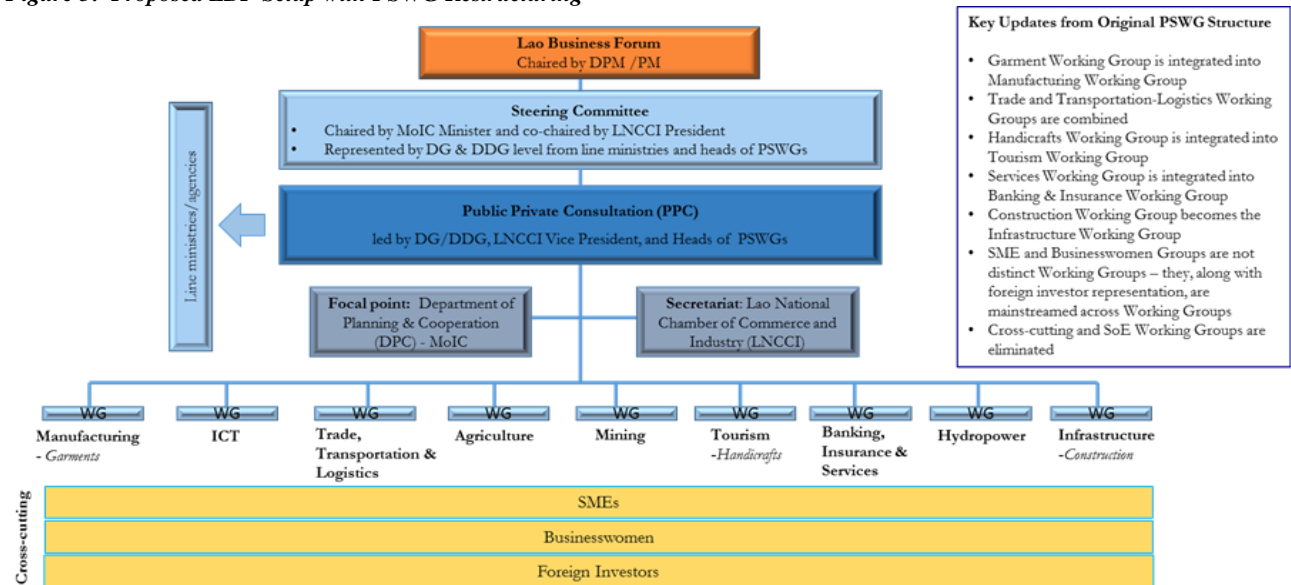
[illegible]

Lao Business Forum
Chaired by DPM /PM

Steering Committee
• Chaired by MoIC Minister and co-chaired by LNCCI President
• Represented by DG & DDG level from line ministries and heads of PSWGs

Line ministries/agencies

Public Private Consultation (PPC)
led by DG/DDG, LNCCI Vice President, and Heads of PSWGs

Focal point: Department of Planning & Cooperation (DPC) - MoIC

Secretariat: Lao National Chamber of Commerce and Industry (LNCCI)

Key Updates from Original PSWG Structure

• Garment Working Group is integrated into Manufacturing Working Group
• Trade and Transportation-Logistics Working Groups are combined
• Handicrafts Working Group is integrated into Tourism Working Group
• Services Working Group is integrated into Banking & Insurance Working Group
• Construction Working Group becomes the Infrastructure Working Group
• SME and Businesswomen Groups are not distinct Working Groups – they, along with foreign investor representation, are mainstreamed across Working Groups
• Cross-cutting and SoE Working Groups are eliminated

WG
Manufacturing
- Garments

WG
ICT

WG
Trade, Transportation & Logistics

WG
Agriculture

WG
Mining

WG
Tourism
-Handicrafts

WG
Banking, Insurance & Services

WG
Hydropower

WG
Infrastructure
-Construction

Cross-cutting

SMEs

Businesswomen

Foreign Investors